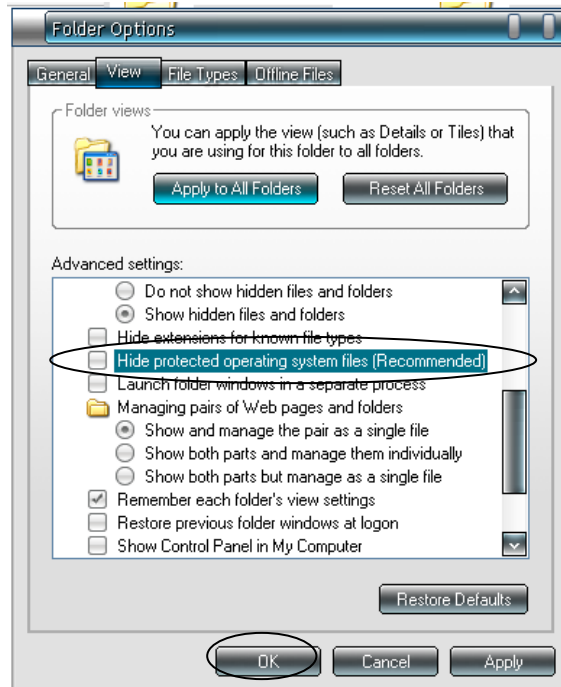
Folder Options

General | View | File Types | Offline Files

Folder views

You can apply the view (such as Details or Tiles) that you are using for this folder to all folders.

Apply to All Folders | Reset All Folders

Advanced settings:

Do not show hidden files and folders
Show hidden files and folders
Hide extensions for known file types
Hide protected operating system files (Recommended)
Launch folder windows in a separate process
Managing pairs of Web pages and folders
Show and manage the pair as a single file
Show both parts and manage them individually
Show both parts but manage as a single file
Remember each folder's view settings
Restore previous folder windows at logon
Show Control Panel in My Computer

Restore Defaults

OK | Cancel | Apply